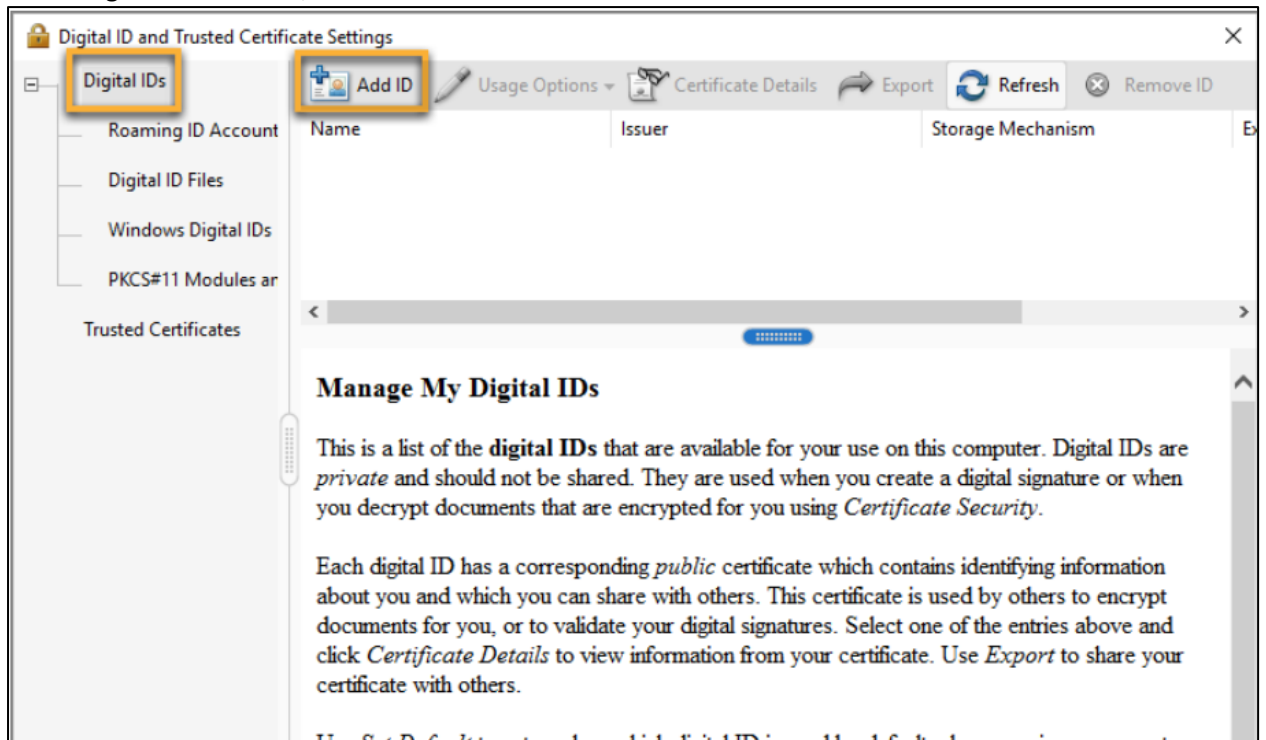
Digital ID and Trusted Certificate Settings
×

Digital IDs
Roaming ID Account
Digital ID Files
Windows Digital IDs
PKCS#11 Modules ar
Trusted Certificates

Add ID
Usage Options
Certificate Details
Export
Refresh
Remove ID

| Name | Issuer | Storage Mechanism | E |
|---|---|---|---|

Manage My Digital IDs

This is a list of the digital IDs that are available for your use on this computer. Digital IDs are private and should not be shared. They are used when you create a digital signature or when you decrypt documents that are encrypted for you using Certificate Security.

Each digital ID has a corresponding public certificate which contains identifying information about you and which you can share with others. This certificate is used by others to encrypt documents for you, or to validate your digital signatures. Select one of the entries above and click Certificate Details to view information from your certificate. Use Export to share your certificate with others.

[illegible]